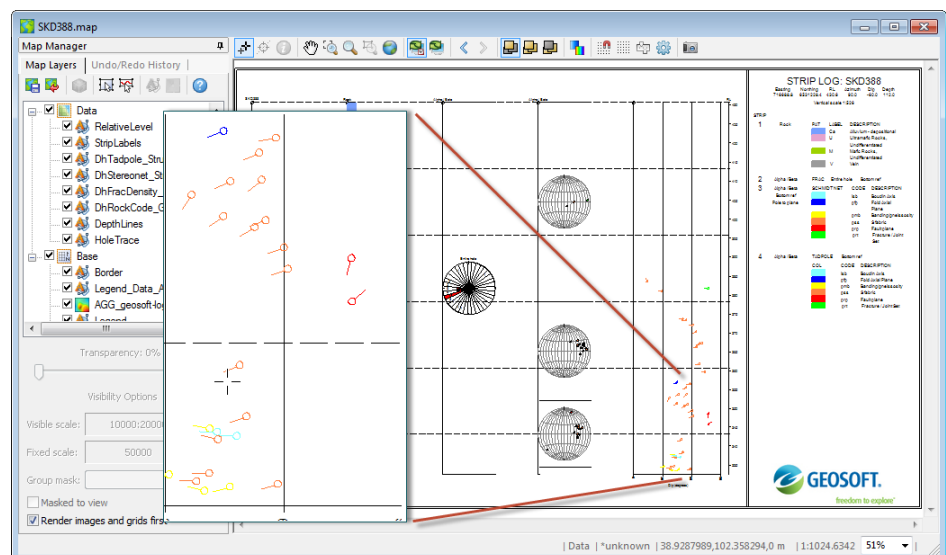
SKD388.map

Map Manager

Map Layers | Undo/Redo History

Data
RelativeLevel
StripLabels
DhTadpole_Stru
DhStereonet_St
DhFracDensity_
DhRockCode_G
DepthLines
HoleTrace
Base
Border
Legend_Data_A
AGG_geosoft-log
Legend

Transparency: 0%

Visibility Options

Visible scale: 10000:20000

Fixed scale: 50000

Group mask:

Masked to view

Render images and grids first

STRIP LOG: SKD388

Easting Northing RL Azimuth Dip Depth

Vertical scale 1:500

STRIP

1 Rock PAT LABEL DESCRIPTION

2

3

4

GEOSOFT.

freedom to explore

| Data | *unknown | 38.9287989,102.358294,0 m | 1:1024.6342 | 51%